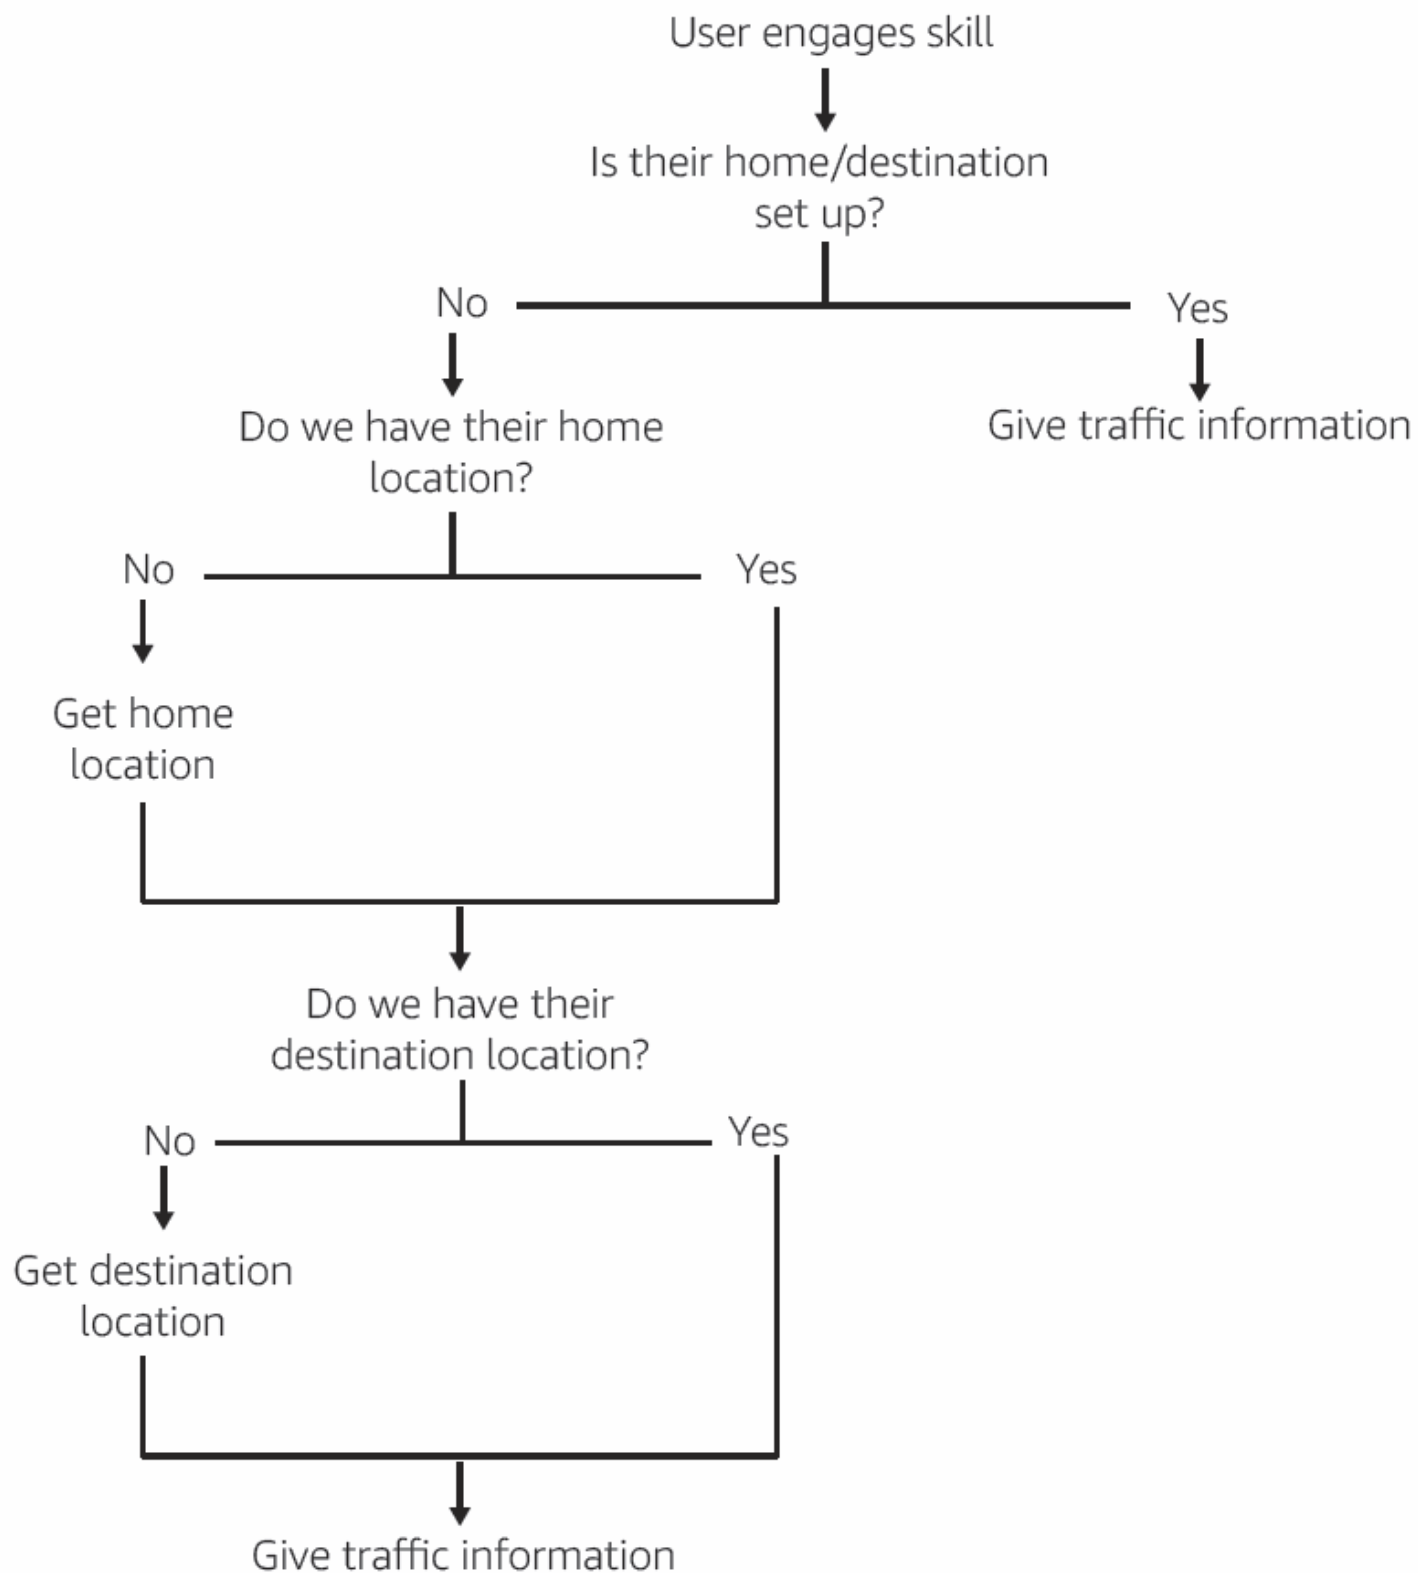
User engages skill

Is their home/destination set up?

No

Yes

Do we have their home location?

Give traffic information

No

Yes

Get home location

Do we have their destination location?

No

Yes

Get destination location

Give traffic information